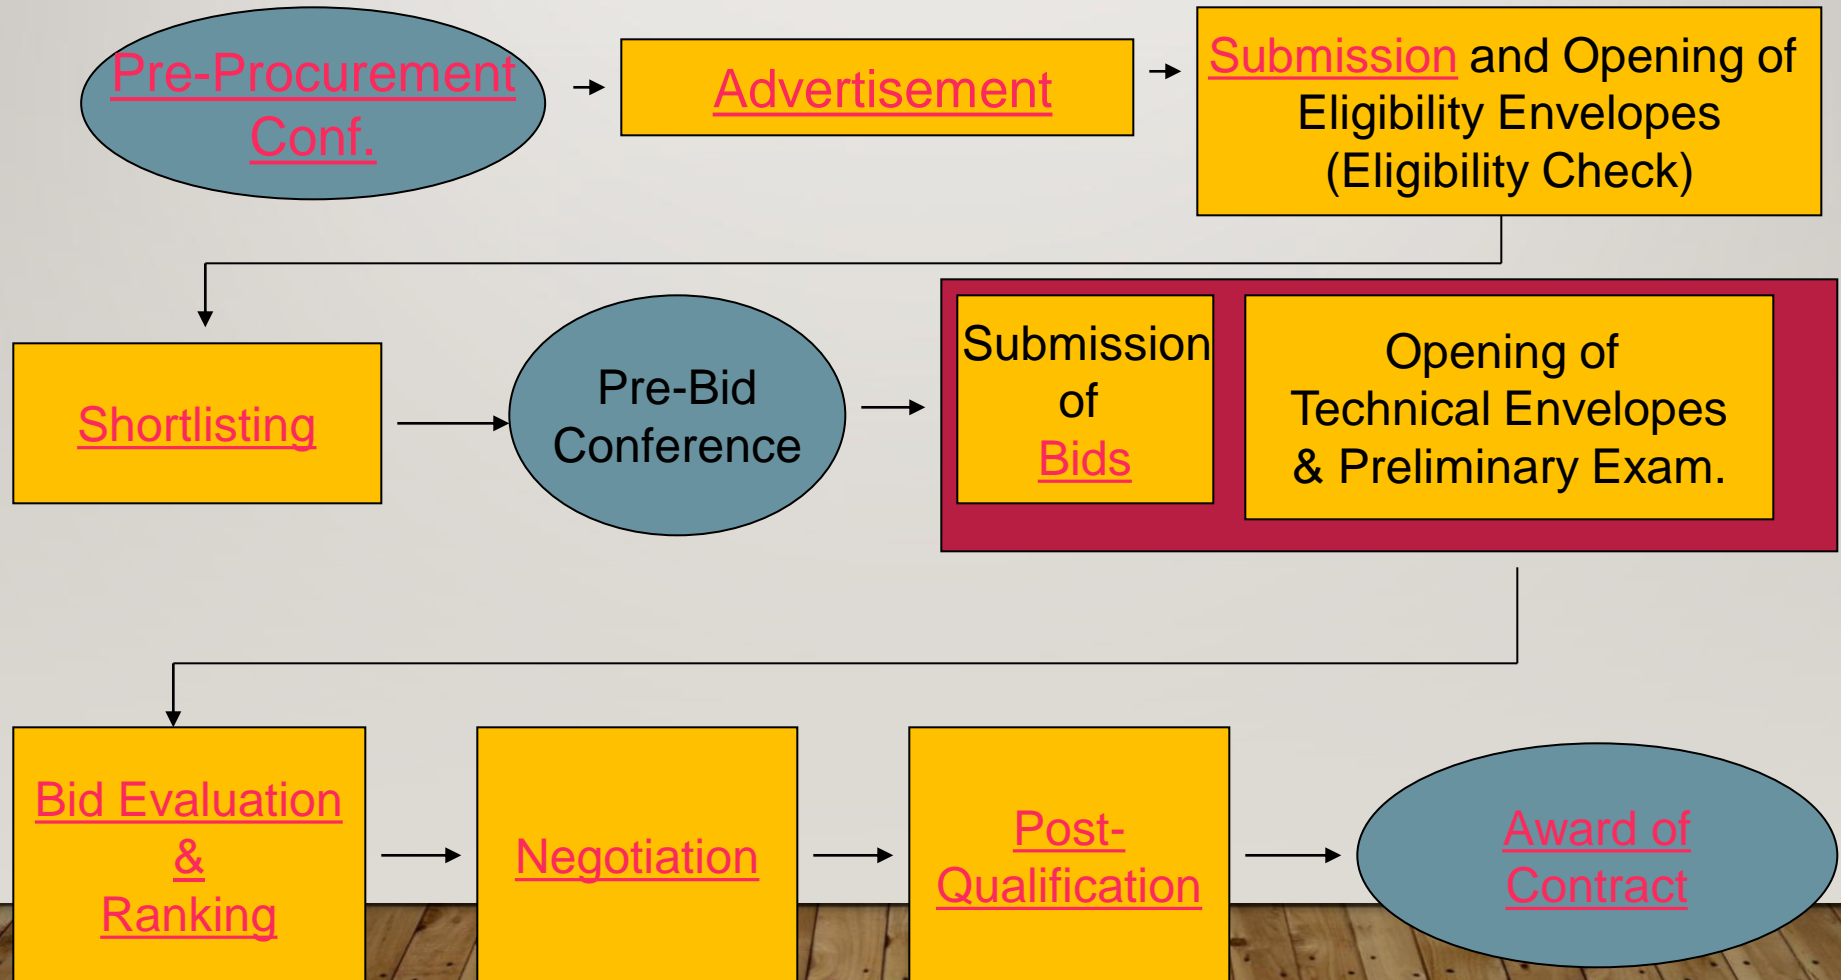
Pre-Procurement Conf.

Advertisement

Submission and Opening of Eligibility Envelopes (Eligibility Check)

Shortlisting

Pre-Bid Conference

Submission of Bids

Opening of Technical Envelopes & Preliminary Exam.

Bid Evaluation & Ranking

Negotiation

Post-Qualification

Award of Contract